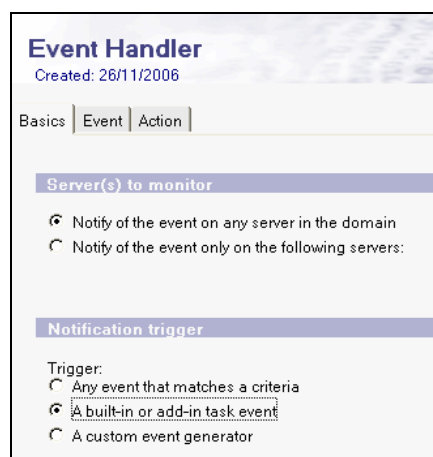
Event Handler
Created: 26/11/2006

Basics | Event | Action

Server(s) to monitor

Notify of the event on any server in the domain
Notify of the event only on the following servers:

Notification trigger

Trigger:
Any event that matches a criteria
A built-in or add-in task event
A custom event generator